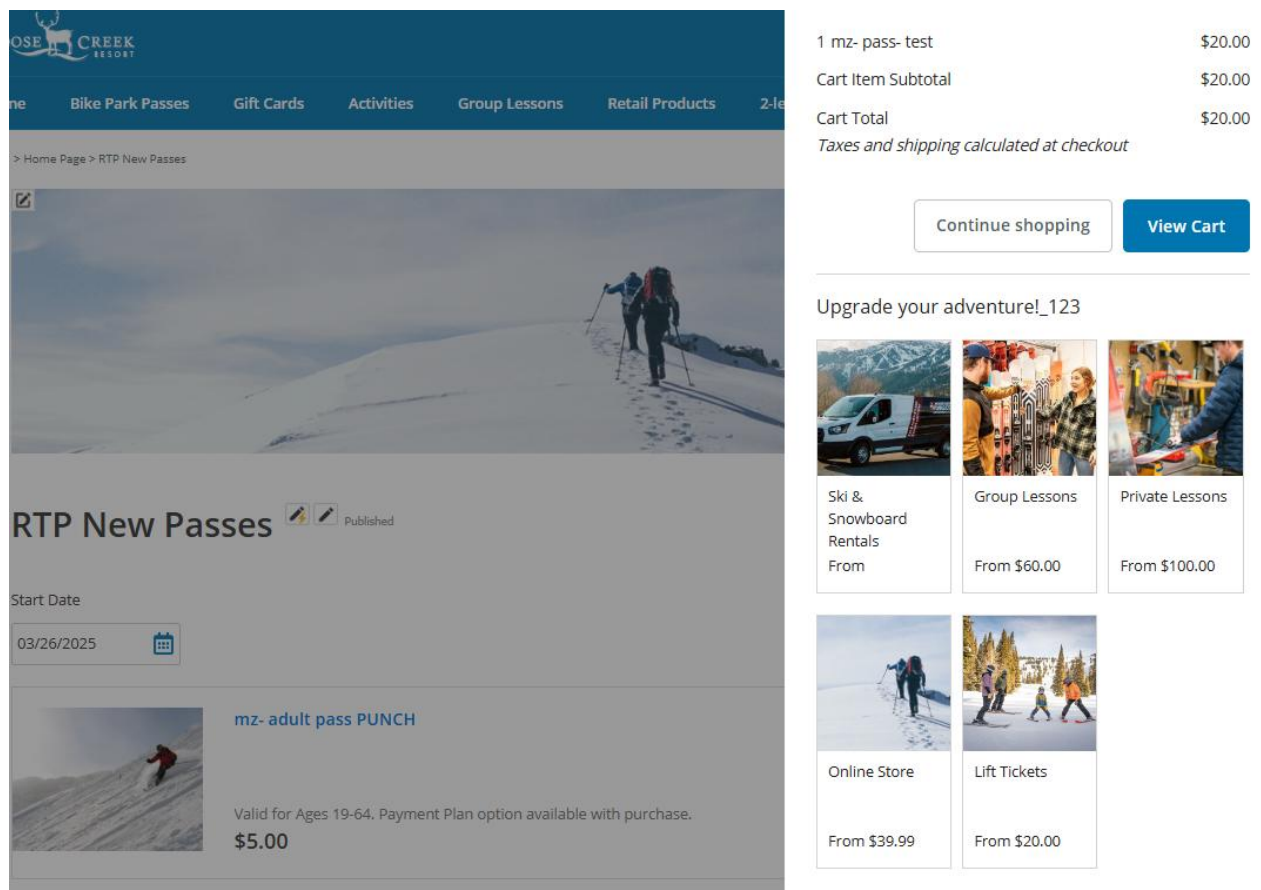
OSE CREEK RESORT

ne Bike Park Passes Gift Cards Activities Group Lessons Retail Products 2-le

> Home Page > RTP New Passes

RTP New Passes Published

Start Date

03/26/2025

mz- adult pass PUNCH

Valid for Ages 19-64. Payment Plan option available with purchase.

$5.00

1 mz- pass- test $20.00

Cart Item Subtotal $20.00

Cart Total $20.00

*Taxes and shipping calculated at checkout*

Continue shopping

View Cart

Upgrade your adventure!_123

Ski & Snowboard Rentals

From

Group Lessons

From $60.00

Private Lessons

From $100.00

Online Store

From $39.99

Lift Tickets

From $20.00